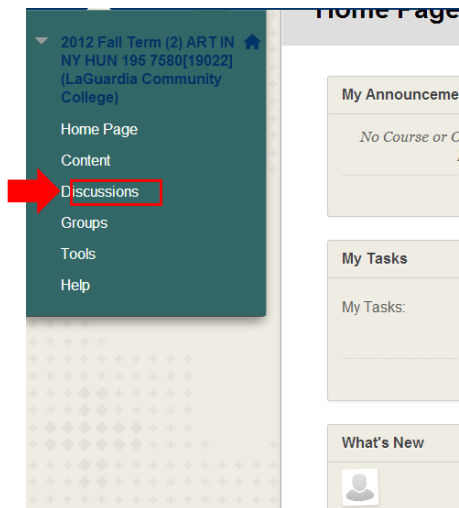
Home Page

2012 Fall Term (2) ART IN NY HUN 195 7580[19022] (LaGuardia Community College)

Home Page
Content
Discussions
Groups
Tools
Help

My Announceme

No Course or C

My Tasks

My Tasks:

What's New